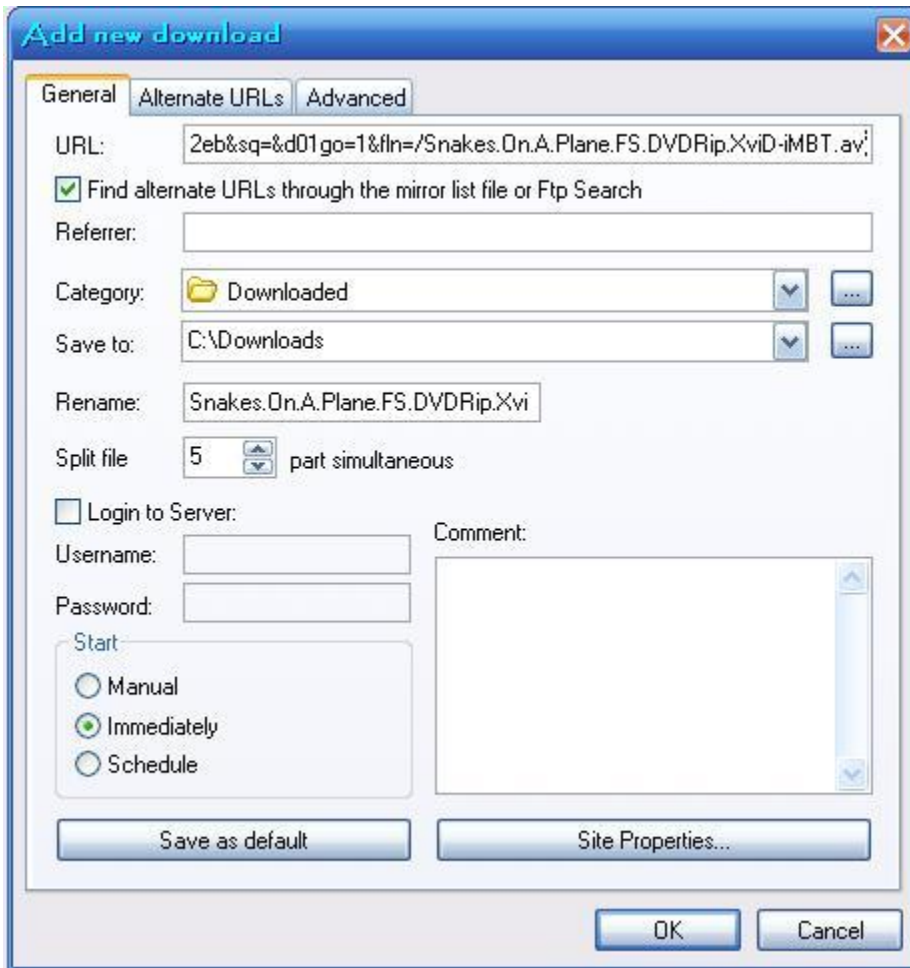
Add new download

General | Alternate URLs | Advanced

URL: 2eb&sq=&d01go=1&fln=/Snakes.On.A.Plane.FS.DVDRip.XviD-iMBT.avi

Find alternate URLs through the mirror list file or Ftp Search

Referrer:

Category: Downloaded ...

Save to: C:\Downloads ...

Rename: Snakes.On.A.Plane.FS.DVDRip.Xvi

Split file 5 part simultaneous

Login to Server:

Username:

Password:

Comment:

Start

Manual

Immediately

Schedule

Save as default

Site Properties...

OK

Cancel